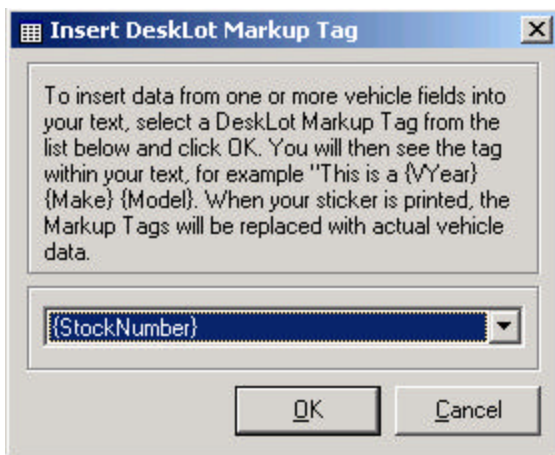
Insert DeskLot Markup Tag

To insert data from one or more vehicle fields into your text, select a DeskLot Markup Tag from the list below and click OK. You will then see the tag within your text, for example "This is a {VYear} {Make} {Model}. When your sticker is printed, the Markup Tags will be replaced with actual vehicle data.

{StockNumber}

OK

Cancel